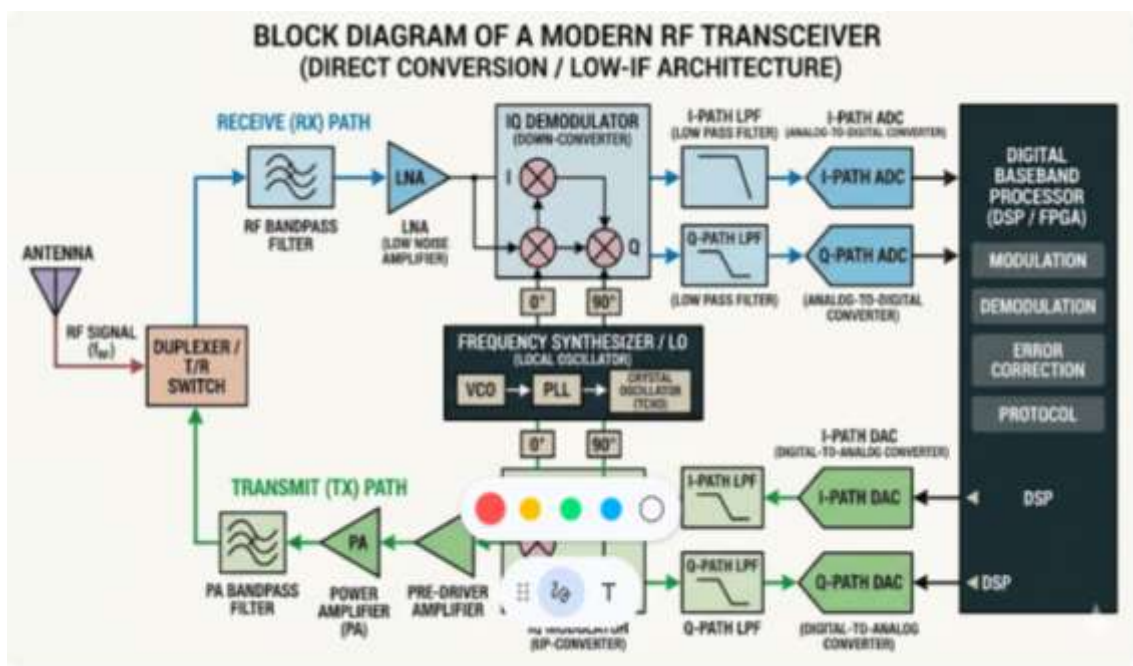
BLOCK DIAGRAM OF A MODERN RF TRANSCEIVER
(DIRECT CONVERSION / LOW-IF ARCHITECTURE)

RECEIVE (RX) PATH

ANTENNA

RF SIGNAL ($f_{RF}$)

DUPLEXER / T/R SWITCH

RF BANDPASS FILTER

LNA

LNA (LOW NOISE AMPLIFIER)

IQ DEMODULATOR (DOWN-CONVERTER)

I

Q

0°

90°

I-PATH LPF (LOW PASS FILTER)

Q-PATH LPF

(LOW PASS FILTER)

I-PATH ADC (ANALOG-TO-DIGITAL CONVERTER)

I-PATH ADC

Q-PATH ADC

(ANALOG-TO-DIGITAL CONVERTER)

DIGITAL BASEBAND PROCESSOR (DSP / FPGA)

MODULATION

DEMODULATION

ERROR CORRECTION

PROTOCOL

FREQUENCY SYNTHESIZER / LO (LOCAL OSCILLATOR)

VCO

PLL

CRYSTAL OSCILLATOR (TCXO)

0°

90°

TRANSMIT (TX) PATH

I-PATH DAC (DIGITAL-TO-ANALOG CONVERTER)

I-PATH LPF

I-PATH DAC

DSP

Q-PATH LPF

Q-PATH LPF

Q-PATH DAC

DSP

(DIGITAL-TO-ANALOG CONVERTER)

PA

PA BANDPASS FILTER

POWER AMPLIFIER (PA)

PRE-DRIVER AMPLIFIER

IQ MODULATOR (UP-CONVERTER)

T